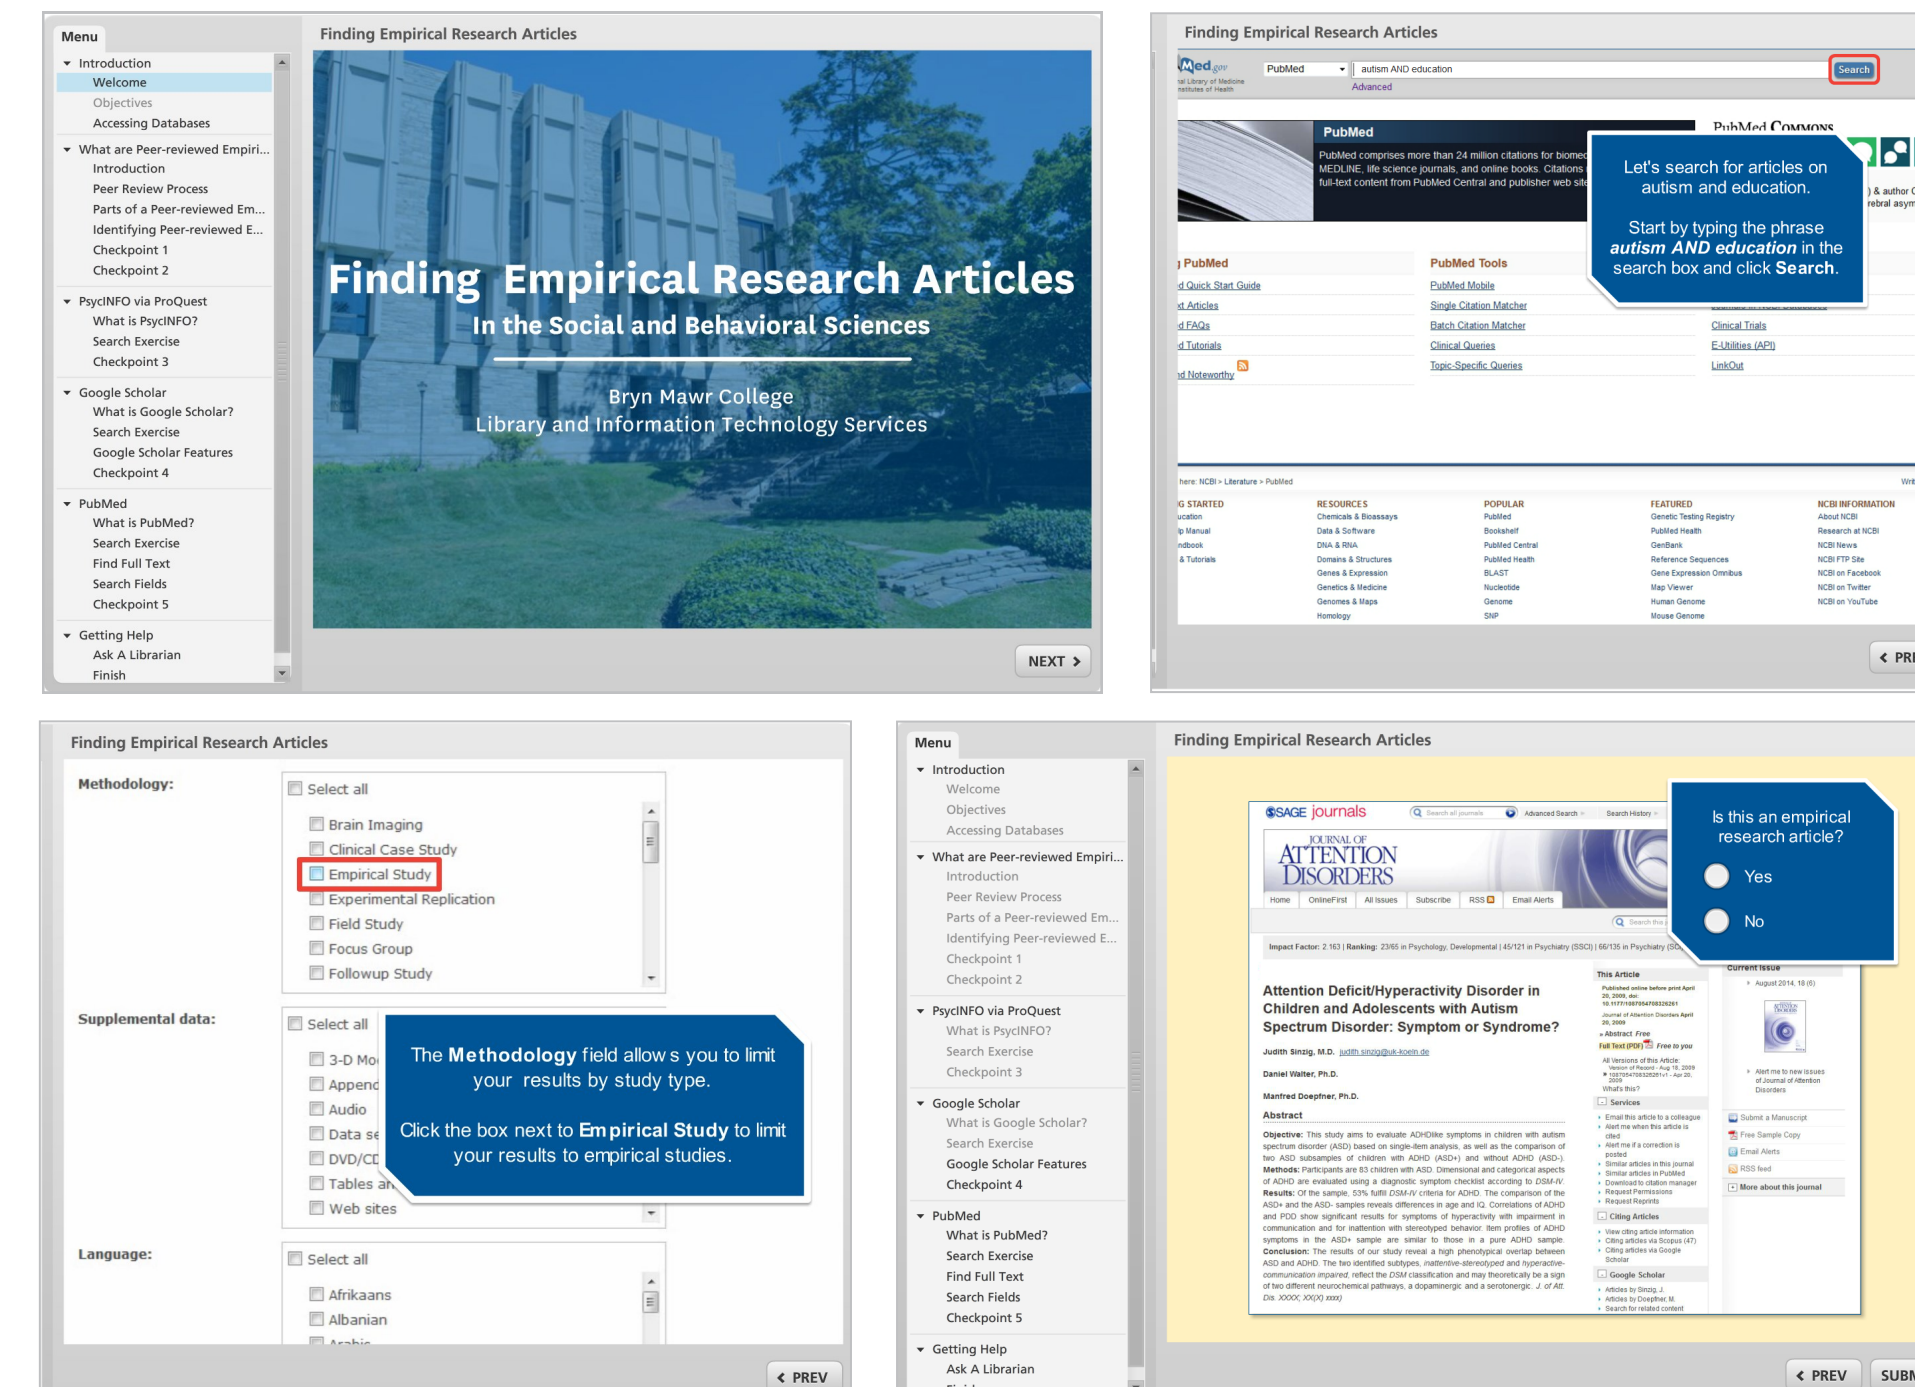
Menu

Introduction
Welcome
Objectives
Accessing Databases

What are Peer-reviewed Empiri...
Introduction
Peer Review Process
Parts of a Peer-reviewed Em...
Identifying Peer-reviewed E...
Checkpoint 1
Checkpoint 2

PsycINFO via ProQuest
What is PsycINFO?
Search Exercise
Checkpoint 3

Google Scholar
What is Google Scholar?
Search Exercise
Google Scholar Features
Checkpoint 4

PubMed
What is PubMed?
Search Exercise
Find Full Text
Search Fields
Checkpoint 5

Getting Help
Ask A Librarian
Finish

Finding Empirical Research Articles

Finding Empirical Research Articles
In the Social and Behavioral Sciences

Bryn Mawr College
Library and Information Technology Services

NEXT

Finding Empirical Research Articles

PubMed | autism AND education | Search
Advanced

PubMed
PubMed comprises more than 24 million citations for biomed MEDLINE, life science journals, and online books. Citations full-text content from PubMed Central and publisher web site

PubMed Commons

Let's search for articles on autism and education.

Start by typing the phrase ***autism AND education*** in the search box and click **Search**.

PubMed
Quick Start Guide
Articles
FAQs
Tutorials
Noteworthy

PubMed Tools
PubMed Mobile
Single Citation Matcher
Batch Citation Matcher
Clinical Queries
Topic-Specific Queries

Clinical Trials
E-Utilities (API)
LinkOut

PRE

Finding Empirical Research Articles

Methodology:
Select all
Brain Imaging
Clinical Case Study
Empirical Study
Experimental Replication
Field Study
Focus Group
Followup Study

Supplemental data:
Select all
3-D Mo
Append
Audio
Data se
DVD/CD
Tables ar
Web sites

The **Methodology** field allows you to limit your results by study type.

Click the box next to **Empirical Study** to limit your results to empirical studies.

Language:
Select all
Afrikaans
Albanian

PREV

Menu

Introduction
Welcome
Objectives
Accessing Databases

What are Peer-reviewed Empiri...
Introduction
Peer Review Process
Parts of a Peer-reviewed Em...
Identifying Peer-reviewed E...
Checkpoint 1
Checkpoint 2

PsycINFO via ProQuest
What is PsycINFO?
Search Exercise
Checkpoint 3

Google Scholar
What is Google Scholar?
Search Exercise
Google Scholar Features
Checkpoint 4

PubMed
What is PubMed?
Search Exercise
Find Full Text
Search Fields
Checkpoint 5

Getting Help
Ask A Librarian

Finding Empirical Research Articles

SAGE journals
JOURNAL OF ATTENTION DISORDERS

Attention Deficit/Hyperactivity Disorder in Children and Adolescents with Autism Spectrum Disorder: Symptom or Syndrome?

Judith Sinzig, M.D.
Daniel Walter, Ph.D.
Manfred Doepfner, Ph.D.

Abstract

Is this an empirical research article?
Yes
No

PREV
SUBM